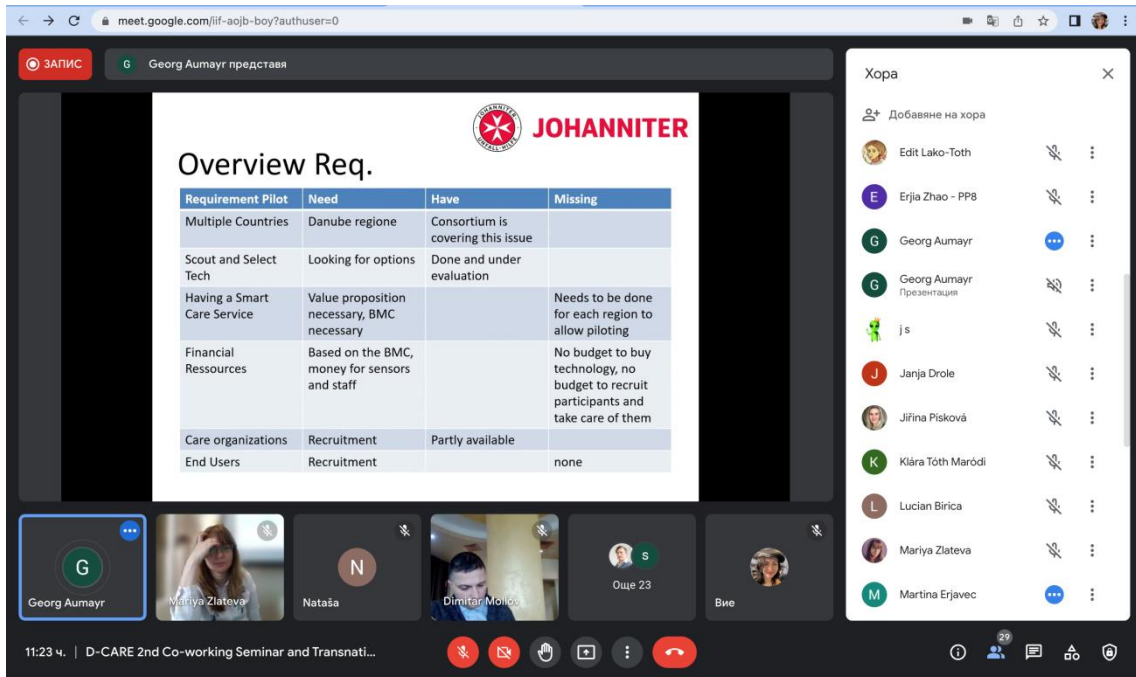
meet.google.com/iif-aojb-boy?authuser=0

ЗАПИС

G Georg Aumayr представя

JOHANNITER

Overview Req.

| Requirement Pilot | Need | Have | Missing |
|---|---|---|---|
| Multiple Countries | Danube regione | Consortium is covering this issue | |
| Scout and Select Tech | Looking for options | Done and under evaluation | |
| Having a Smart Care Service | Value proposition necessary, BMC necessary | | Needs to be done for each region to allow piloting |
| Financial Ressources | Based on the BMC, money for sensors and staff | | No budget to buy technology, no budget to recruit participants and take care of them |
| Care organizations | Recruitment | Partly available | |
| End Users | Recruitment | | none |

Хора

Добавяне на хора

Edit Lako-Toth

Erjia Zhao - PP8

Georg Aumayr

Georg Aumayr
Презентация

j s

Janja Drole

Jiřina Pisková

Klára Tóth Maródi

Lucian Birica

Mariya Zlateva

Martina Erjavec

Georg Aumayr

Mariya Zlateva

Nataša

Dimitar Mollov

Още 23

Вие

11:23 ч. | D-CARE 2nd Co-working Seminar and Transnati...

29